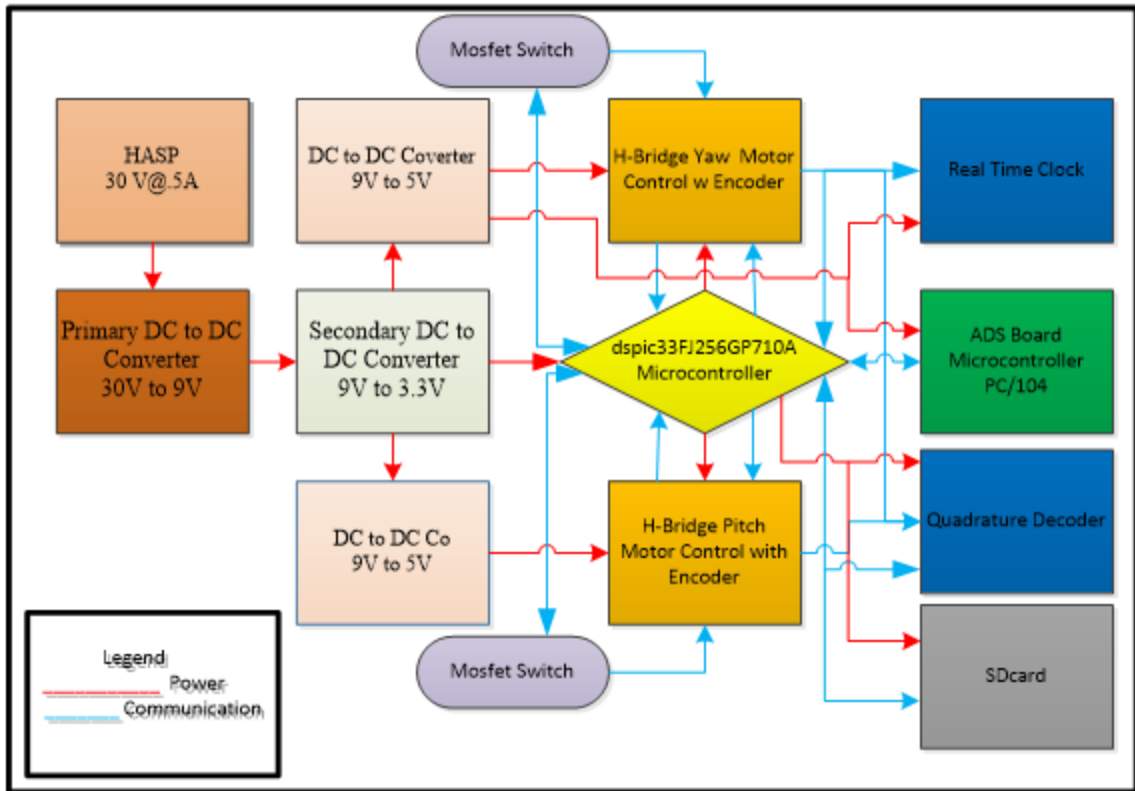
Mosfet Switch

HASP
30 V@.5A

DC to DC Coverter
9V to 5V

H-Bridge Yaw Motor Control w Encoder

Real Time Clock

Primary DC to DC Converter
30V to 9V

Secondary DC to DC Converter
9V to 3.3V

dspic33FJ256GP710A
Microcontroller

ADS Board
Microcontroller
PC/104

DC to DC Co
9V to 5V

H-Bridge Pitch Motor Control with Encoder

Quadrature Decoder

Mosfet Switch

SDcard

Legend
Power
Communication